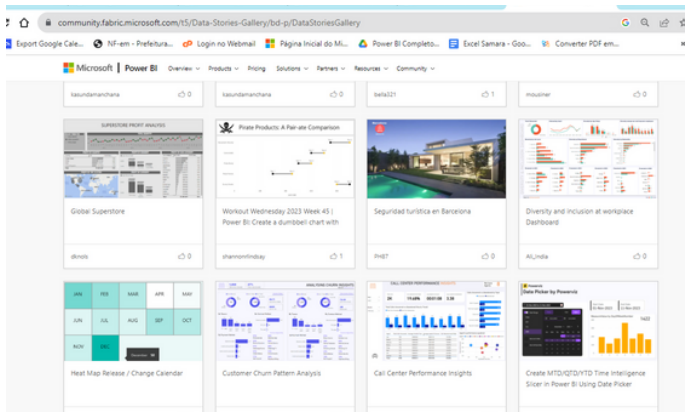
community.fabric.microsoft.com/t5/Data-Stories-Gallery/bd-p/DataStoriesGallery

Export Google Cale... NF-em - Prefeitura... Login no Webmail Página Inicial do Mi... Power BI Completo... Excel Samara - Goo... Converter PDF em...

Microsoft | Power BI Overview Products Pricing Solutions Partners Resources Community

kasundamanchana 0 kasundamanchana 0 bella321 1 mousiner 0

SUPERSTORE PROFIT ANALYSIS

Global Superstore

dcnols 0

Pirate Products: A Pair-ate Comparison

Workout Wednesday 2023 Week 45 | Power BI: Create a dumbbell chart with

shannonrlindsay 1

Seguridad turística en Barcelona

PH87 0

Diversity and inclusion at workplace Dashboard

Ali_India 0

JAN FEB MAR APR MAY JUN JUL AUG SEP OCT NOV DEC

Heat Map Release / Change Calendar

CUSTOMER CHURN INSIGHTS

Customer Churn Pattern Analysis

CALL CENTER PERFORMANCE

Call Center Performance Insights

Powerarca Data Picker by Powercia

Create MTD/QTD/YTD Time Intelligence Slicer in Power BI Using Date Picker